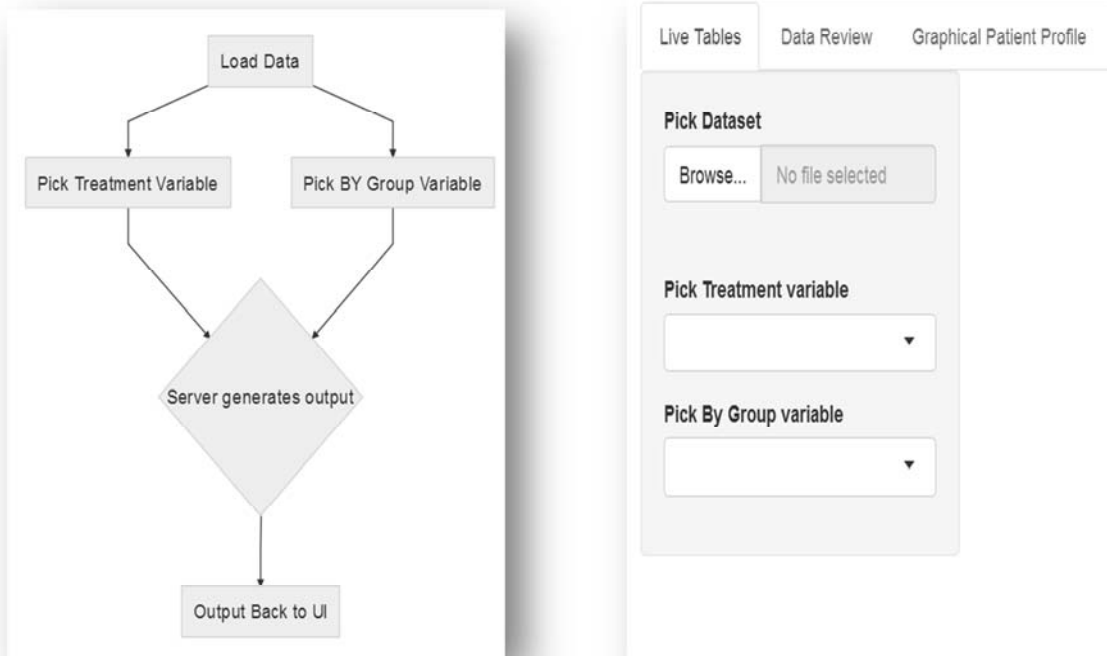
Load Data

Pick Treatment Variable

Pick BY Group Variable

Server generates output

Output Back to UI

Live Tables

Data Review

Graphical Patient Profile

Pick Dataset

Browse...

No file selected

Pick Treatment variable

Pick By Group variable